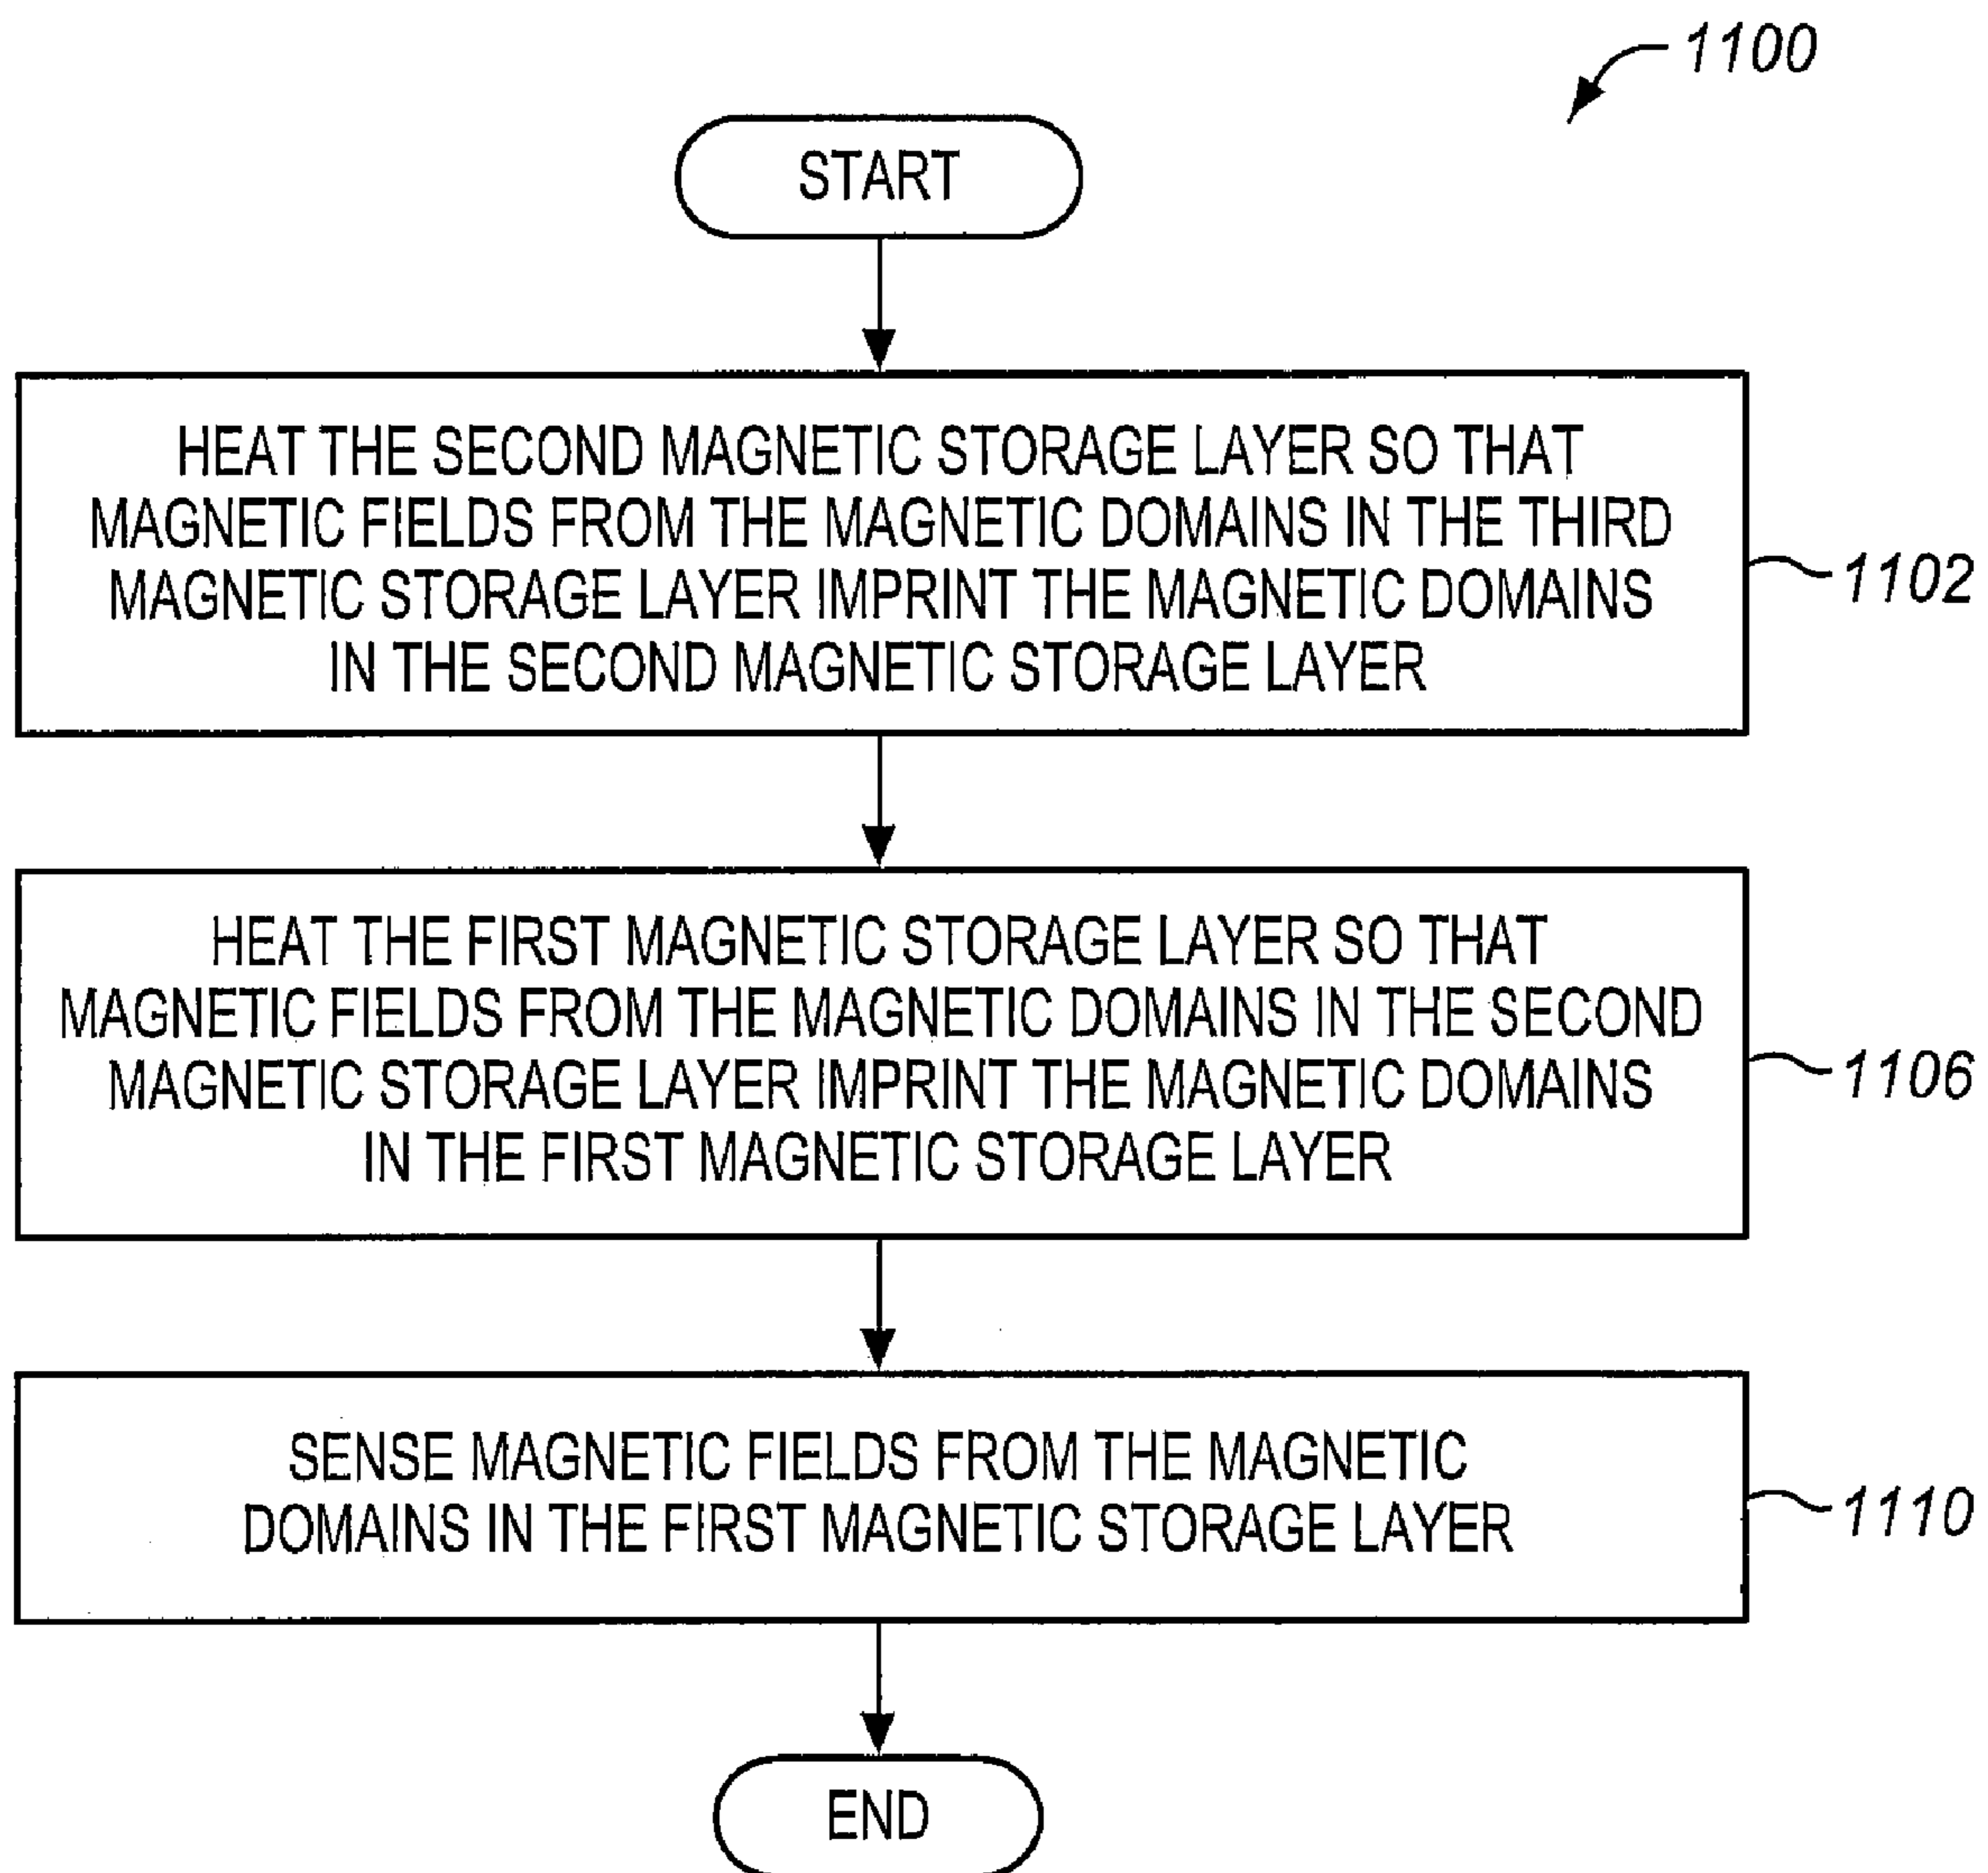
1100

START

HEAT THE SECOND MAGNETIC STORAGE LAYER SO THAT MAGNETIC FIELDS FROM THE MAGNETIC DOMAINS IN THE THIRD MAGNETIC STORAGE LAYER IMPRINT THE MAGNETIC DOMAINS IN THE SECOND MAGNETIC STORAGE LAYER

1102

HEAT THE FIRST MAGNETIC STORAGE LAYER SO THAT MAGNETIC FIELDS FROM THE MAGNETIC DOMAINS IN THE SECOND MAGNETIC STORAGE LAYER IMPRINT THE MAGNETIC DOMAINS IN THE FIRST MAGNETIC STORAGE LAYER

1106

SENSE MAGNETIC FIELDS FROM THE MAGNETIC DOMAINS IN THE FIRST MAGNETIC STORAGE LAYER

1110

END